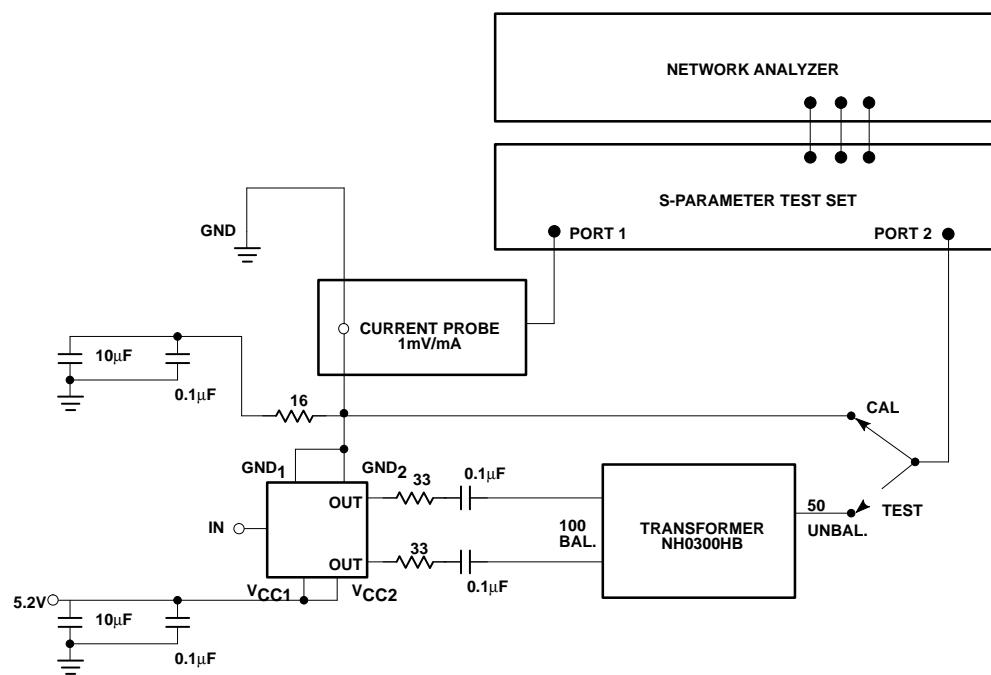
NETWORK ANALYZER

S-PARAMETER TEST SET

PORT 1

PORT 2

GND

CURRENT PROBE
1mV/mA

10μF

0.1μF

16

CAL

GND$_1$

GND$_2$

33

0.1μF

OUT

IN

OUT

33

0.1μF

100
BAL.

TRANSFORMER
NH0300HB

50
UNBAL.

TEST

5.2V

V$_{CC1}$

V$_{CC2}$

10μF

0.1μF